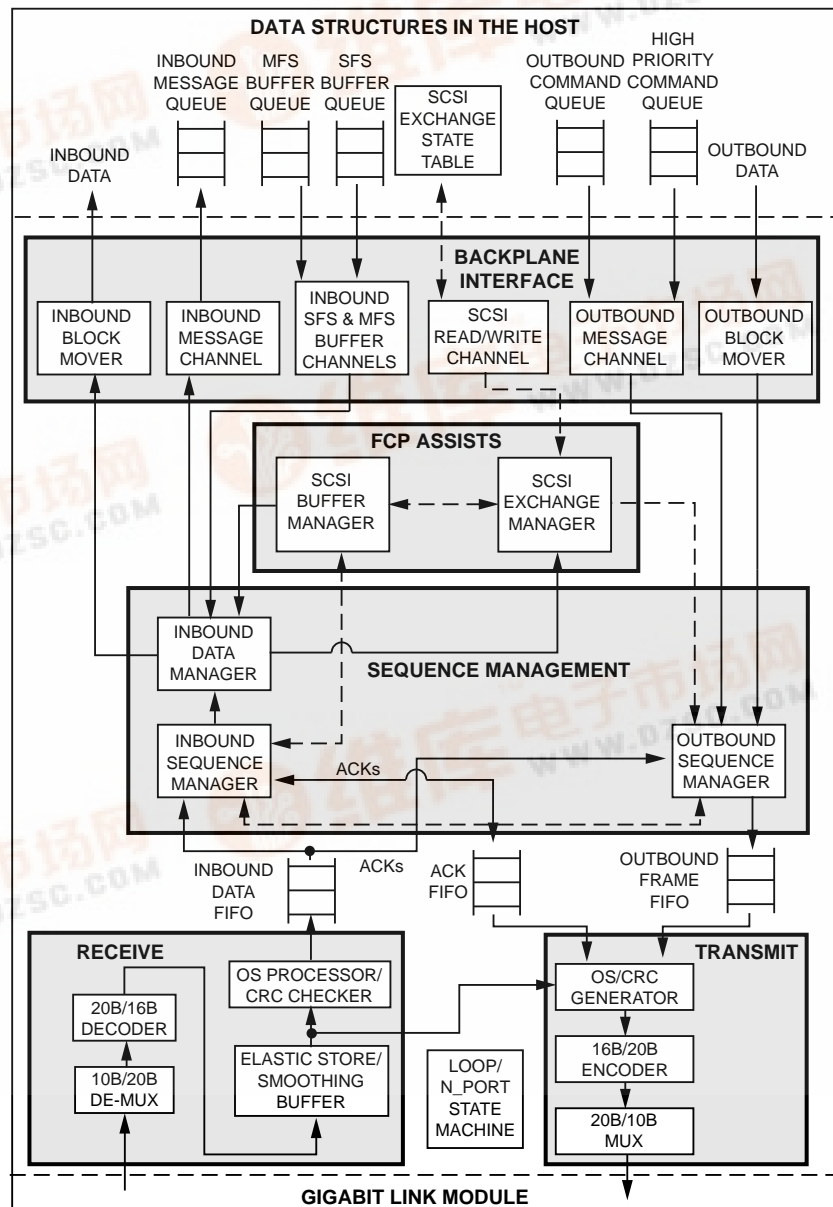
DATA STRUCTURES IN THE HOST

INBOUND MESSAGE QUEUE

MFS BUFFER QUEUE

SFS BUFFER QUEUE

SCSI EXCHANGE STATE TABLE

OUTBOUND COMMAND QUEUE

HIGH PRIORITY COMMAND QUEUE

INBOUND DATA

OUTBOUND DATA

BACKPLANE INTERFACE

INBOUND BLOCK MOVER

INBOUND MESSAGE CHANNEL

INBOUND SFS & MFS BUFFER CHANNELS

SCSI READ/WRITE CHANNEL

OUTBOUND MESSAGE CHANNEL

OUTBOUND BLOCK MOVER

FCP ASSISTS

SCSI BUFFER MANAGER

SCSI EXCHANGE MANAGER

INBOUND DATA MANAGER

SEQUENCE MANAGEMENT

INBOUND SEQUENCE MANAGER

ACKs

OUTBOUND SEQUENCE MANAGER

INBOUND DATA FIFO

ACKs

ACK FIFO

OUTBOUND FRAME FIFO

RECEIVE

OS PROCESSOR/ CRC CHECKER

20B/16B DECODER

10B/20B DE-MUX

ELASTIC STORE/ SMOOTHING BUFFER

LOOP/ N_PORT STATE MACHINE

TRANSMIT

OS/CRC GENERATOR

16B/20B ENCODER

20B/10B MUX

GIGABIT LINK MODULE